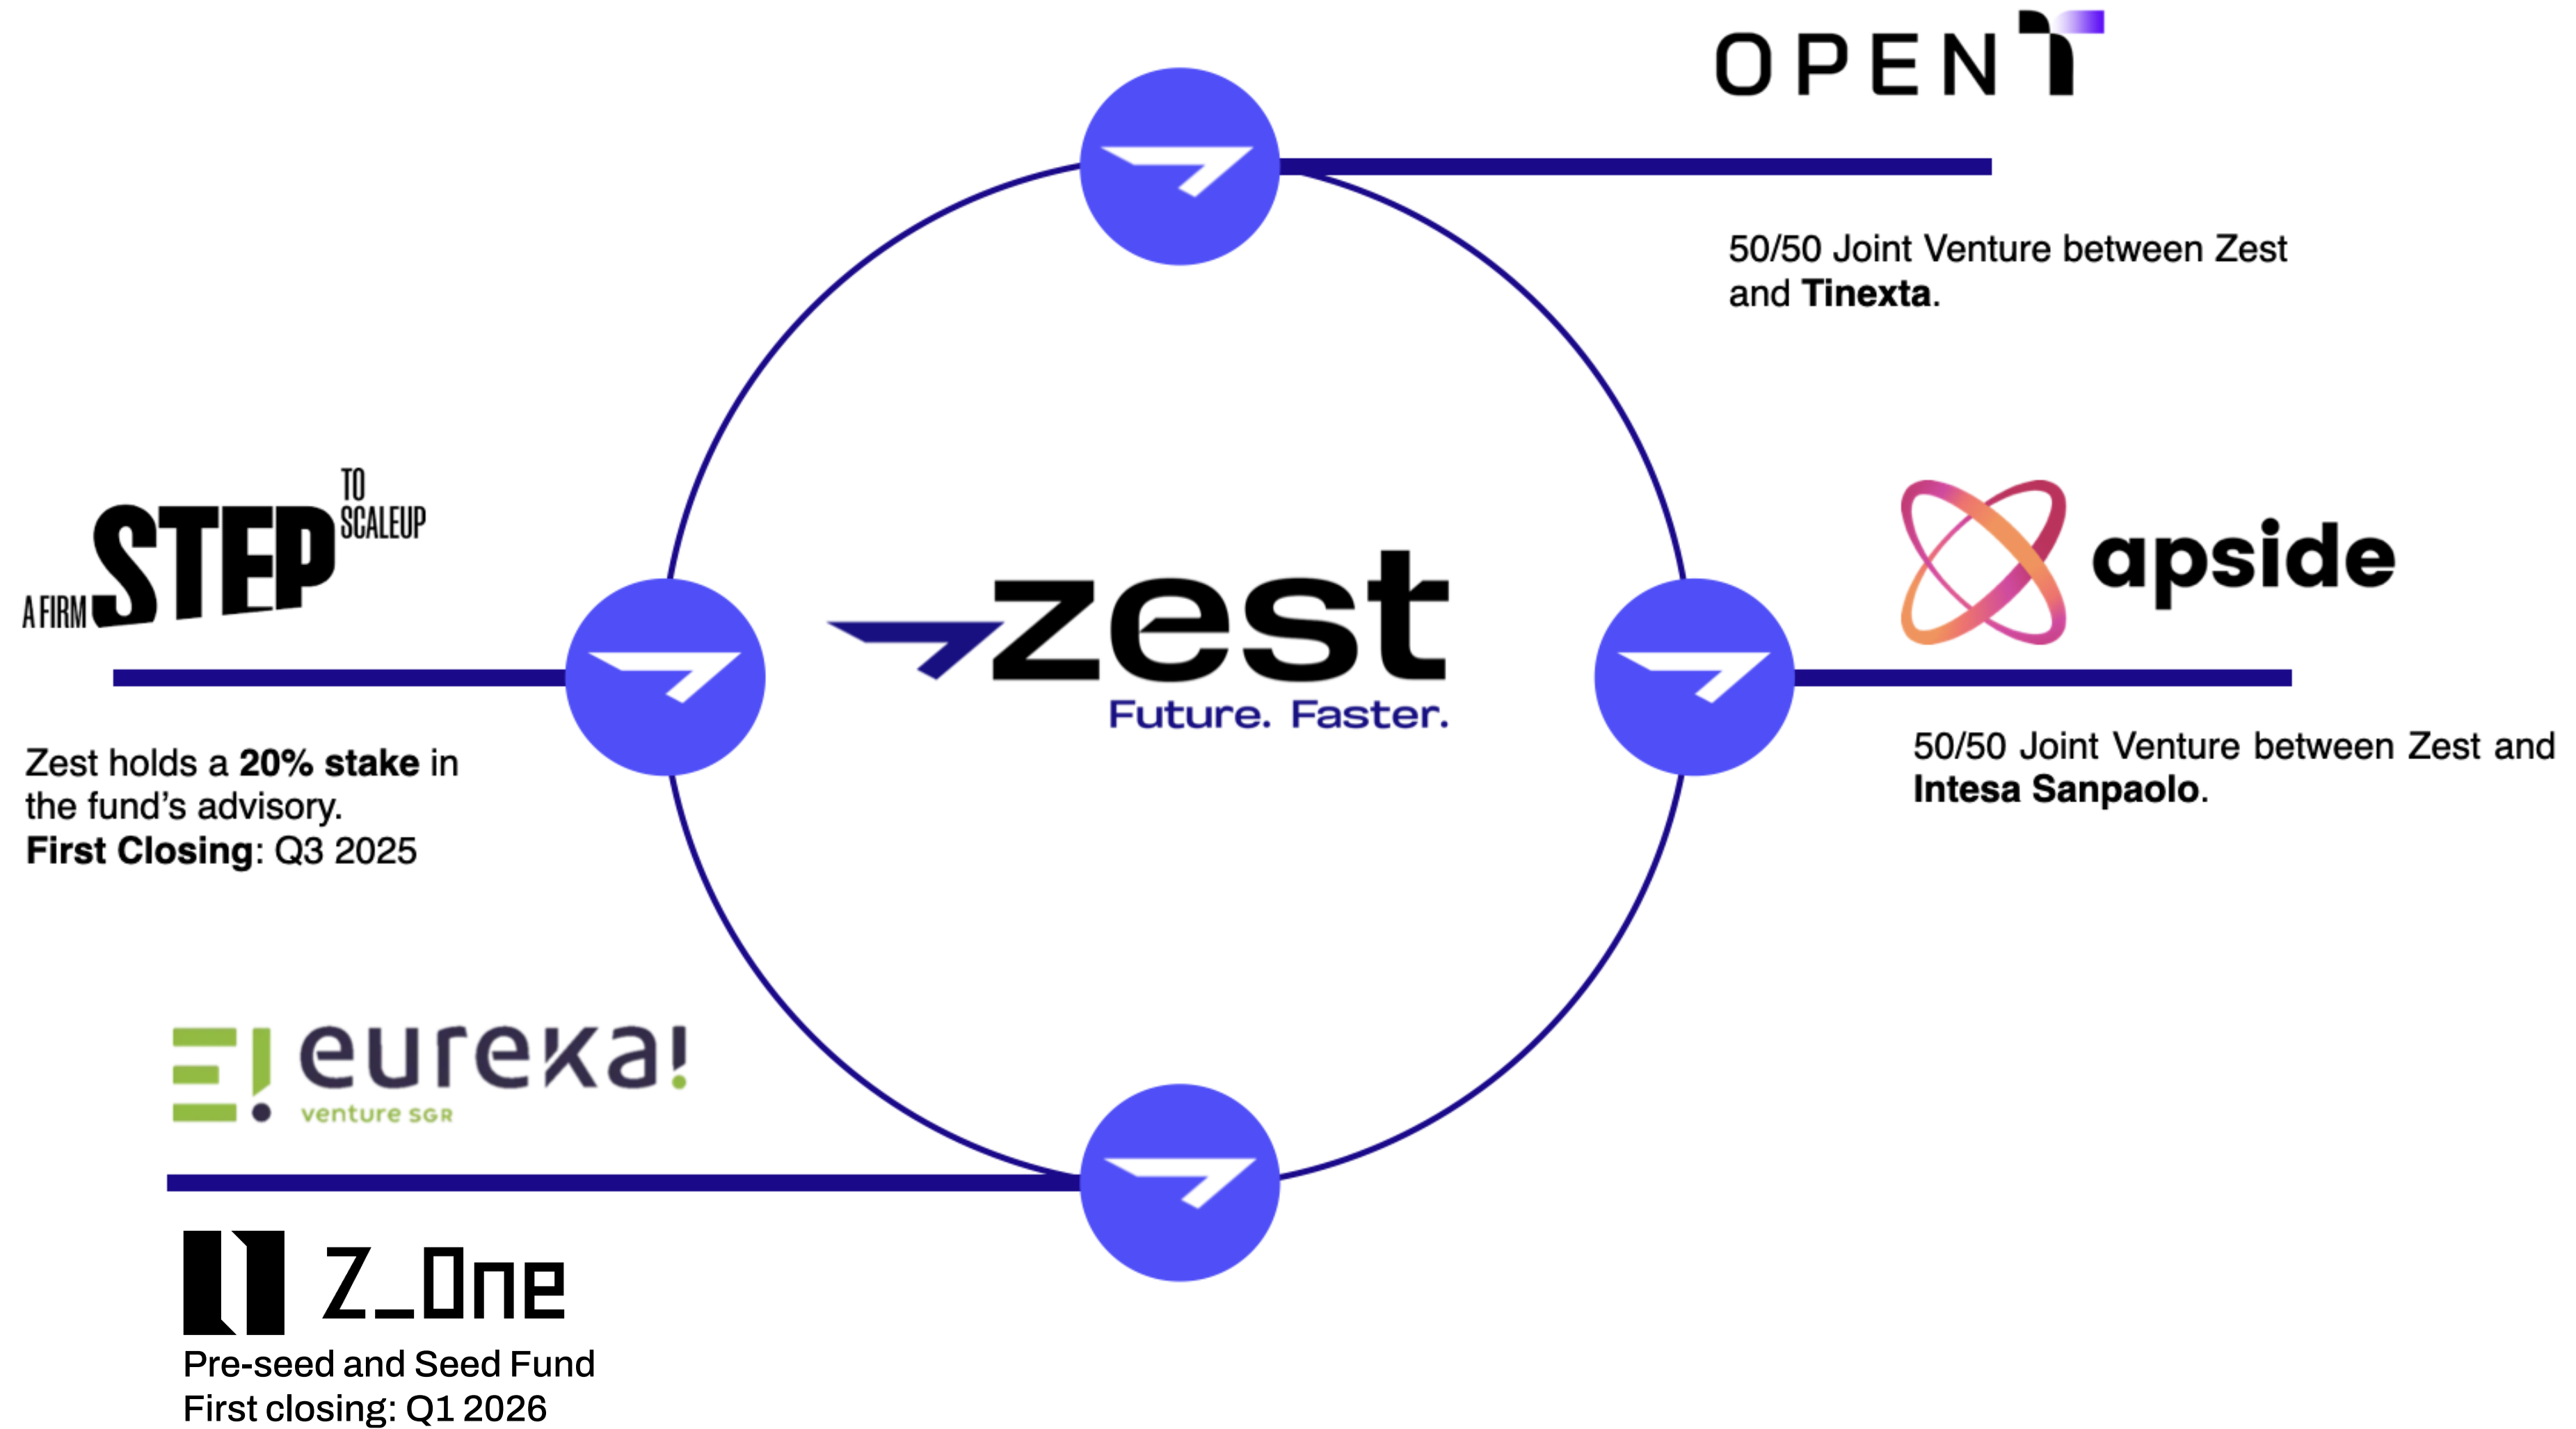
OPEN T

50/50 Joint Venture between Zest and **Tinexta**.

A FIRM STEP TO SCALEUP

zest
Future. Faster.

apside

50/50 Joint Venture between Zest and **Intesa Sanpaolo**.

Zest holds a **20% stake** in the fund's advisory.
**First Closing**: Q3 2025

E! eureka!
venture SGR

Z_One
Pre-seed and Seed Fund
First closing: Q1 2026